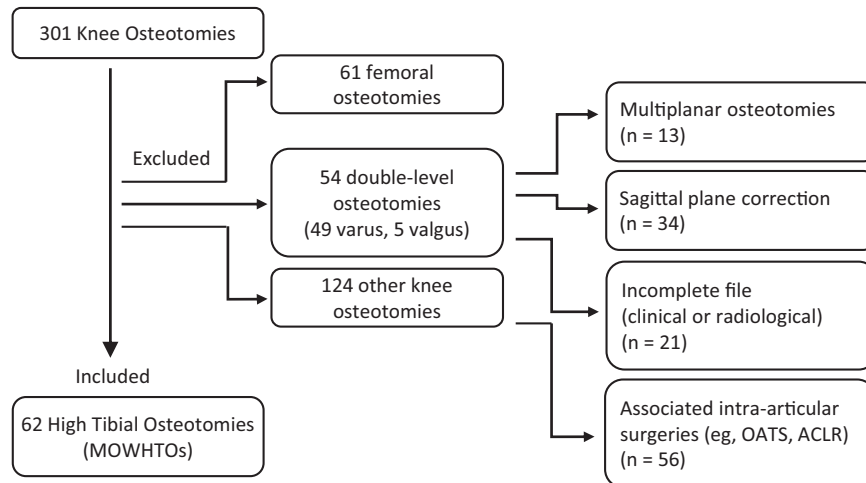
301 Knee Osteotomies

Excluded

61 femoral osteotomies

54 double-level osteotomies (49 varus, 5 valgus)

124 other knee osteotomies

Multiplanar osteotomies (n = 13)

Sagittal plane correction (n = 34)

Incomplete file (clinical or radiological) (n = 21)

Associated intra-articular surgeries (eg, OATS, ACLR) (n = 56)

Included

62 High Tibial Osteotomies (MOWHTOs)